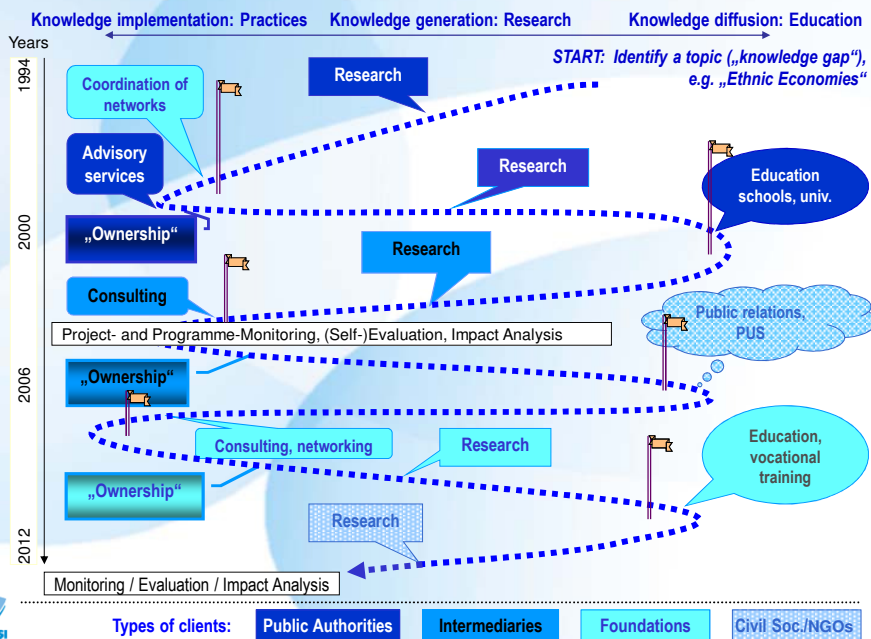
Knowledge implementation: Practices Knowledge generation: Research Knowledge diffusion: Education

Years

1994

START: Identify a topic („knowledge gap“), e.g. „Ethnic Economies“

Research

Coordination of networks

Advisory services

Research

Education schools, univ.

2000

„Ownership“

Research

Consulting

Project- and Programme-Monitoring, (Self-)Evaluation, Impact Analysis

Public relations, PUS

2006

„Ownership“

Consulting, networking

Research

Education, vocational training

„Ownership“

Research

2012

Monitoring / Evaluation / Impact Analysis

Types of clients: Public Authorities Intermediaries Foundations Civil Soc./NGOs